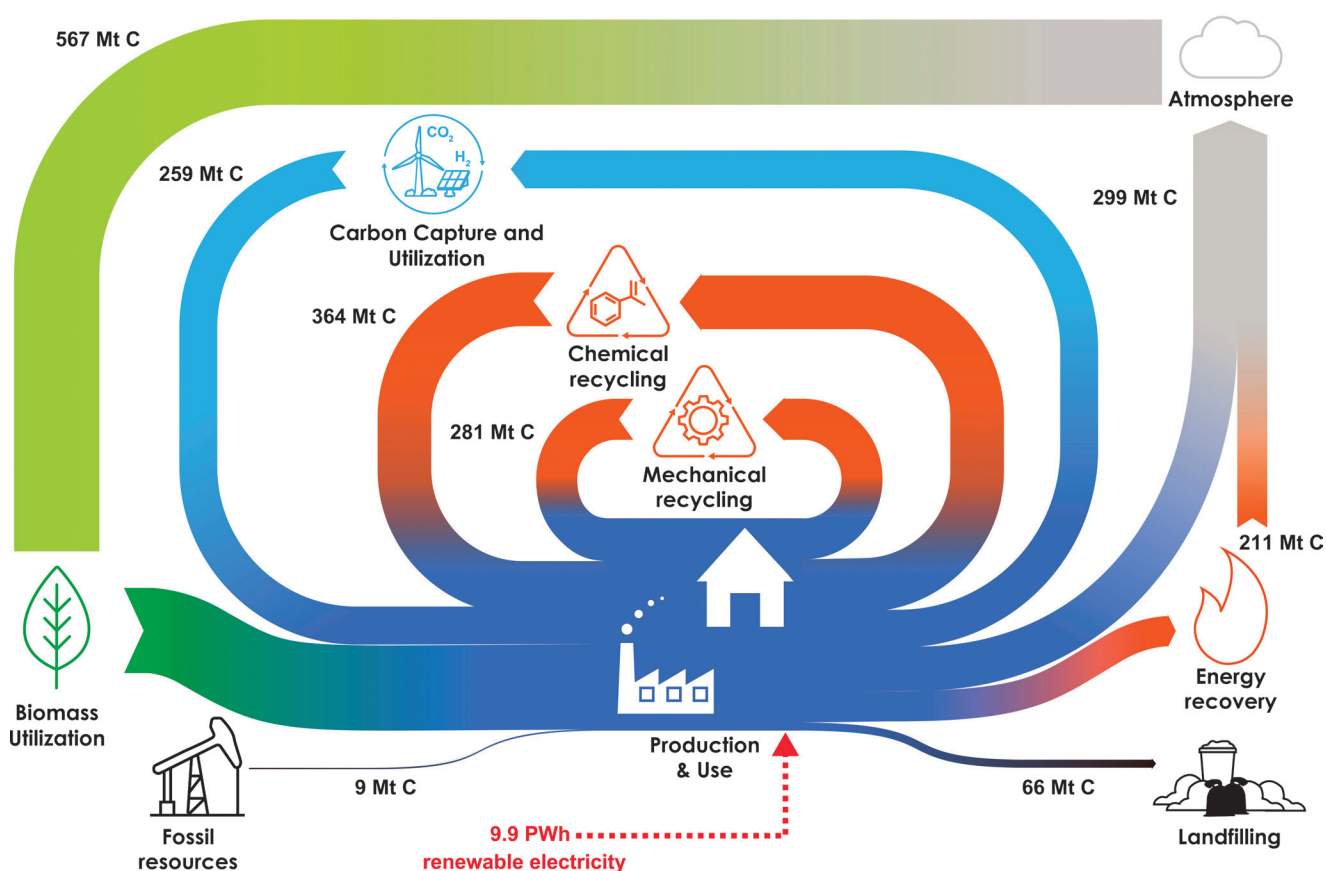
567 Mt C

Atmosphere

$CO_2$

$H_2$

259 Mt C

Carbon Capture and Utilization

299 Mt C

364 Mt C

Chemical recycling

281 Mt C

Mechanical recycling

211 Mt C

Energy recovery

Biomass Utilization

Production & Use

Fossil resources

9 Mt C

9.9 PWh

renewable electricity

66 Mt C

Landfilling